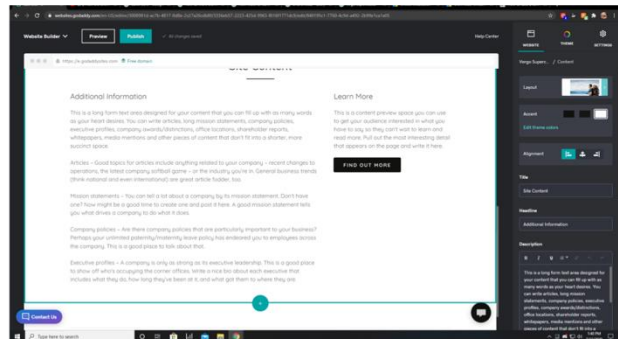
Website Builder

Preview

Publish

All changes saved

Help Center

WEBSITE

THEMES

SETTINGS

Site Content

Additional Information

This is a long form text area designed for your content that you can fill up with as many words as your heart desires. You can write articles, long mission statements, company policies, executive profiles, company awards/distinctions, office locations, shareholder reports, whitepapers, media mentions and other pieces of content that don't fit into a shorter, more succinct space.

Articles – Good topics for articles include anything related to your company – recent changes to operations, the latest company softball game – or the industry you're in. General business trends (think national and even international) are great article fodder, too.

Mission statements – You can tell a lot about a company by its mission statement. Don't have one? Now might be a good time to create one and post it here. A good mission statement tells you what drives a company to do what it does.

Company policies – Are there company policies that are particularly important to your business? Perhaps your unlimited paternity/maternity leave policy has endeared you to employees across the company. This is a good place to talk about that.

Executive profiles – A company is only as strong as its executive leadership. This is a good place to show off who's occupying the corner offices. Write a nice bio about each executive that includes what they do, how long they've been at it, and what got them to where they are.

Learn More

This is a content preview space you can use to get your audience interested in what you have to say so they can't wait to learn and read more. Pull out the most interesting detail that appears on the page and write it here.

FIND OUT MORE

Contact Us

Layout

Accent

Edit theme colors

Alignment

Title

Site Content

Headline

Additional Information

Description

B I U

This is a long form text area designed for your content that you can fill up with as many words as your heart desires. You can write articles, long mission statements, company policies, executive profiles, company awards/distinctions, office locations, shareholder reports, whitepapers, media mentions and other pieces of content that don't fit into a

Type here to search